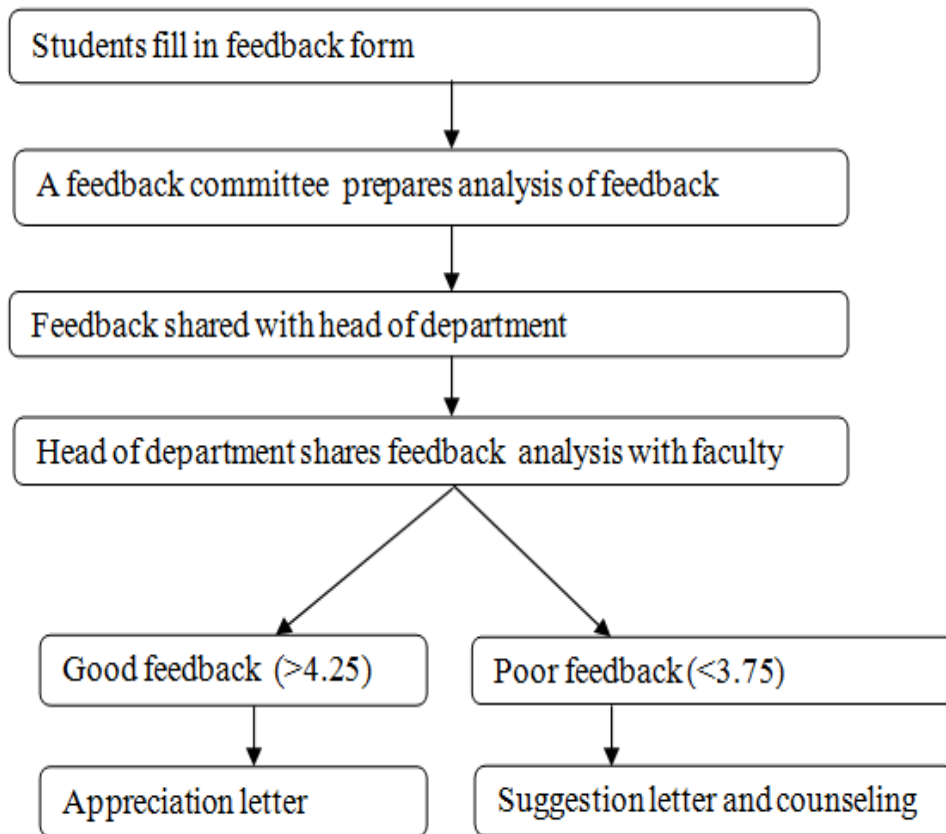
Students fill in feedback form

A feedback committee prepares analysis of feedback

Feedback shared with head of department

Head of department shares feedback analysis with faculty

Good feedback (>4.25)

Poor feedback (<3.75)

Appreciation letter

Suggestion letter and counseling